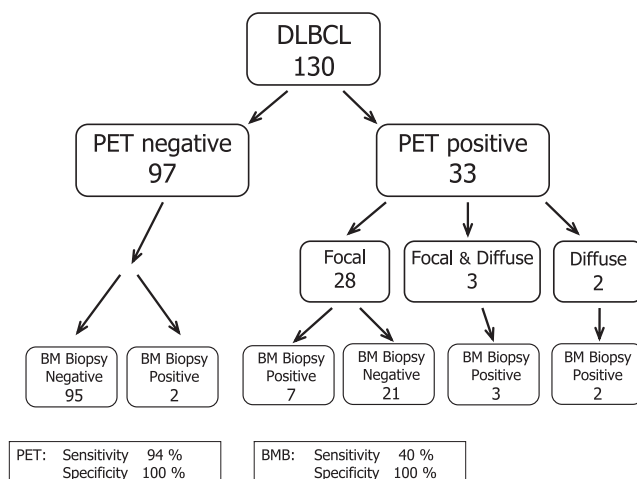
DLBCL
130

PET negative
97

PET positive
33

Focal
28

Focal & Diffuse
3

Diffuse
2

BM Biopsy
Negative
95

BM Biopsy
Positive
2

BM Biopsy
Positive
7

BM Biopsy
Negative
21

BM Biopsy
Positive
3

BM Biopsy
Positive
2

PET: Sensitivity 94 %
Specificity 100 %

BMB: Sensitivity 40 %
Specificity 100 %